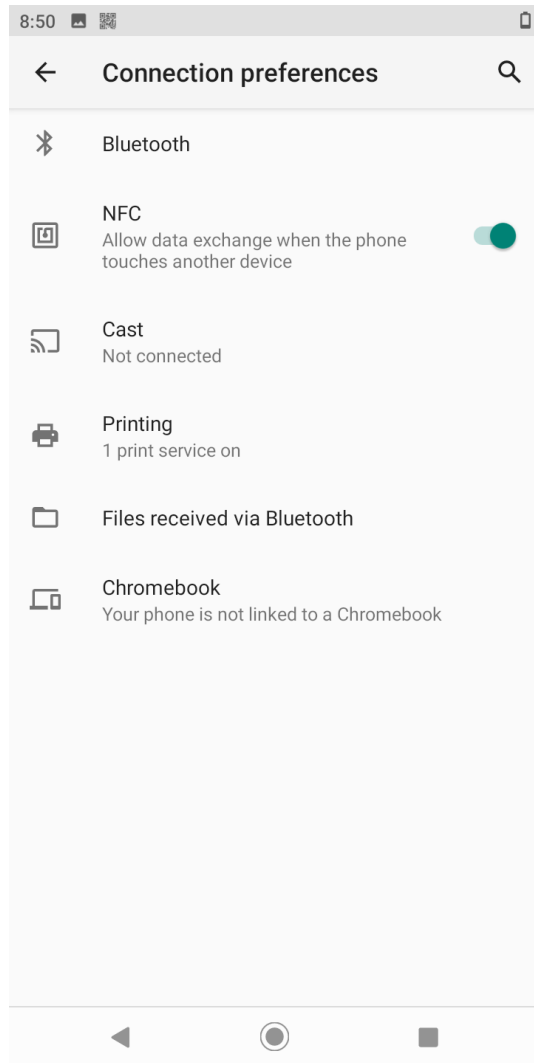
8:50

Connection preferences

Bluetooth

NFC
Allow data exchange when the phone touches another device

Cast
Not connected

Printing
1 print service on

Files received via Bluetooth

Chromebook
Your phone is not linked to a Chromebook